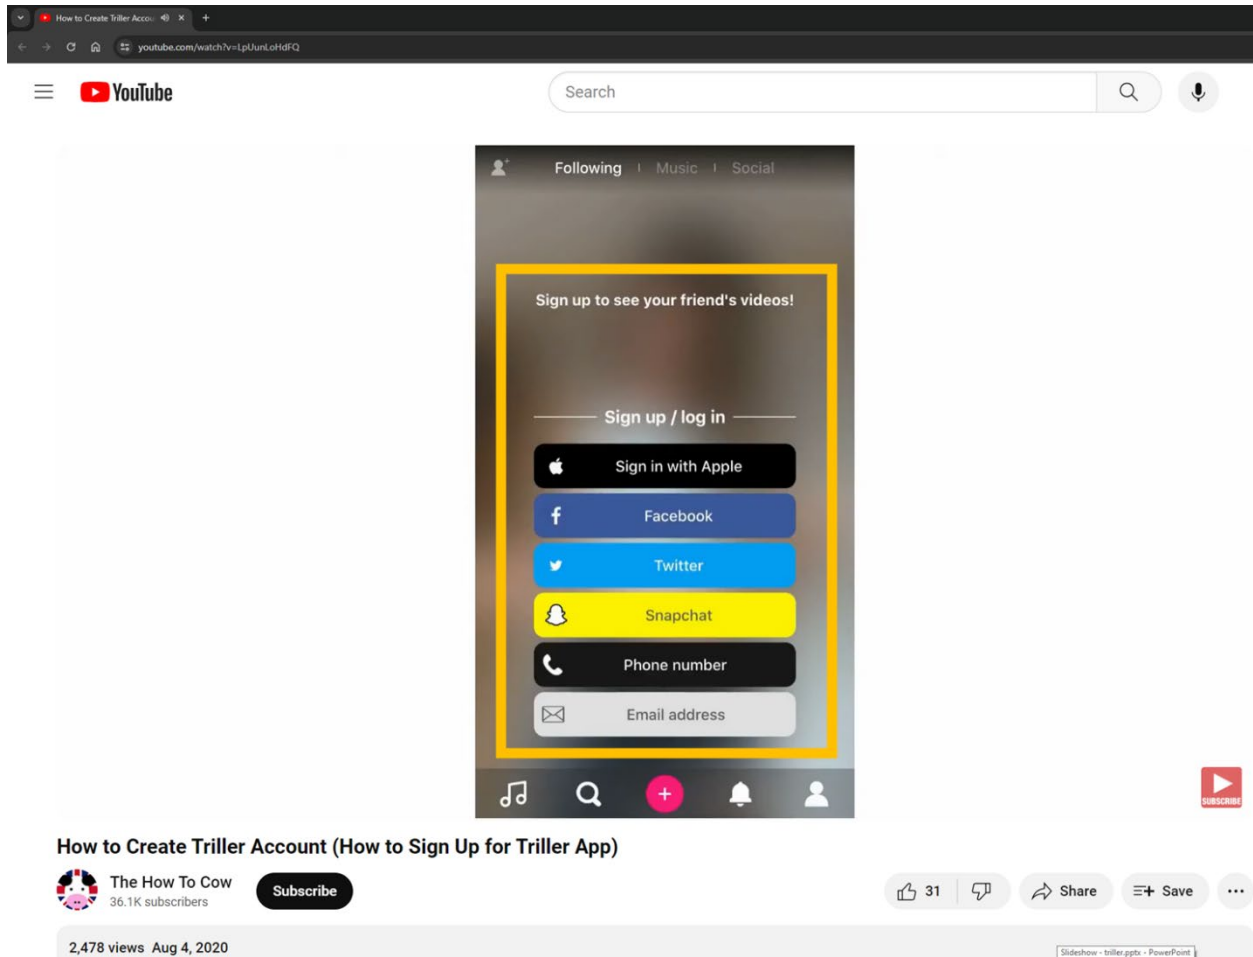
How to Create Triller Accou

youtube.com/watch?v=LpUunLoHdFQ

YouTube

Search

Following | Music | Social

Sign up to see your friend's videos!

Sign up / log in

Sign in with Apple

Facebook

Twitter

Snapchat

Phone number

Email address

SUBSCRIBE

How to Create Triller Account (How to Sign Up for Triller App)

The How To Cow
36.1K subscribers

Subscribe

31

Share

Save

2,478 views Aug 4, 2020

Slideshow - triller.pptx - PowerPoint